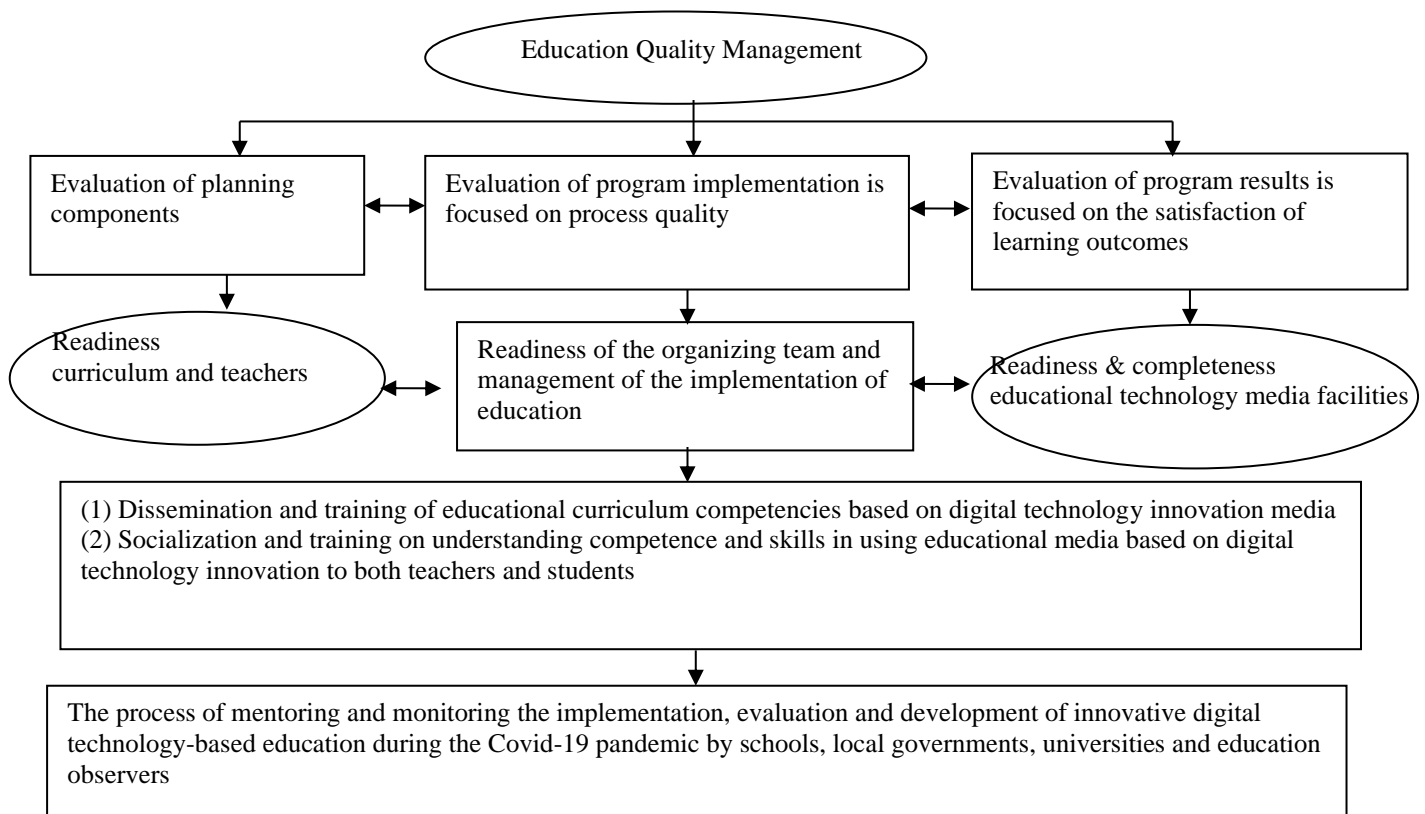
Education Quality Management

Evaluation of planning components

Evaluation of program implementation is focused on process quality

Evaluation of program results is focused on the satisfaction of learning outcomes

Readiness curriculum and teachers

Readiness of the organizing team and management of the implementation of education

Readiness & completeness educational technology media facilities

(1) Dissemination and training of educational curriculum competencies based on digital technology innovation media
(2) Socialization and training on understanding competence and skills in using educational media based on digital technology innovation to both teachers and students

The process of mentoring and monitoring the implementation, evaluation and development of innovative digital technology-based education during the Covid-19 pandemic by schools, local governments, universities and education observers